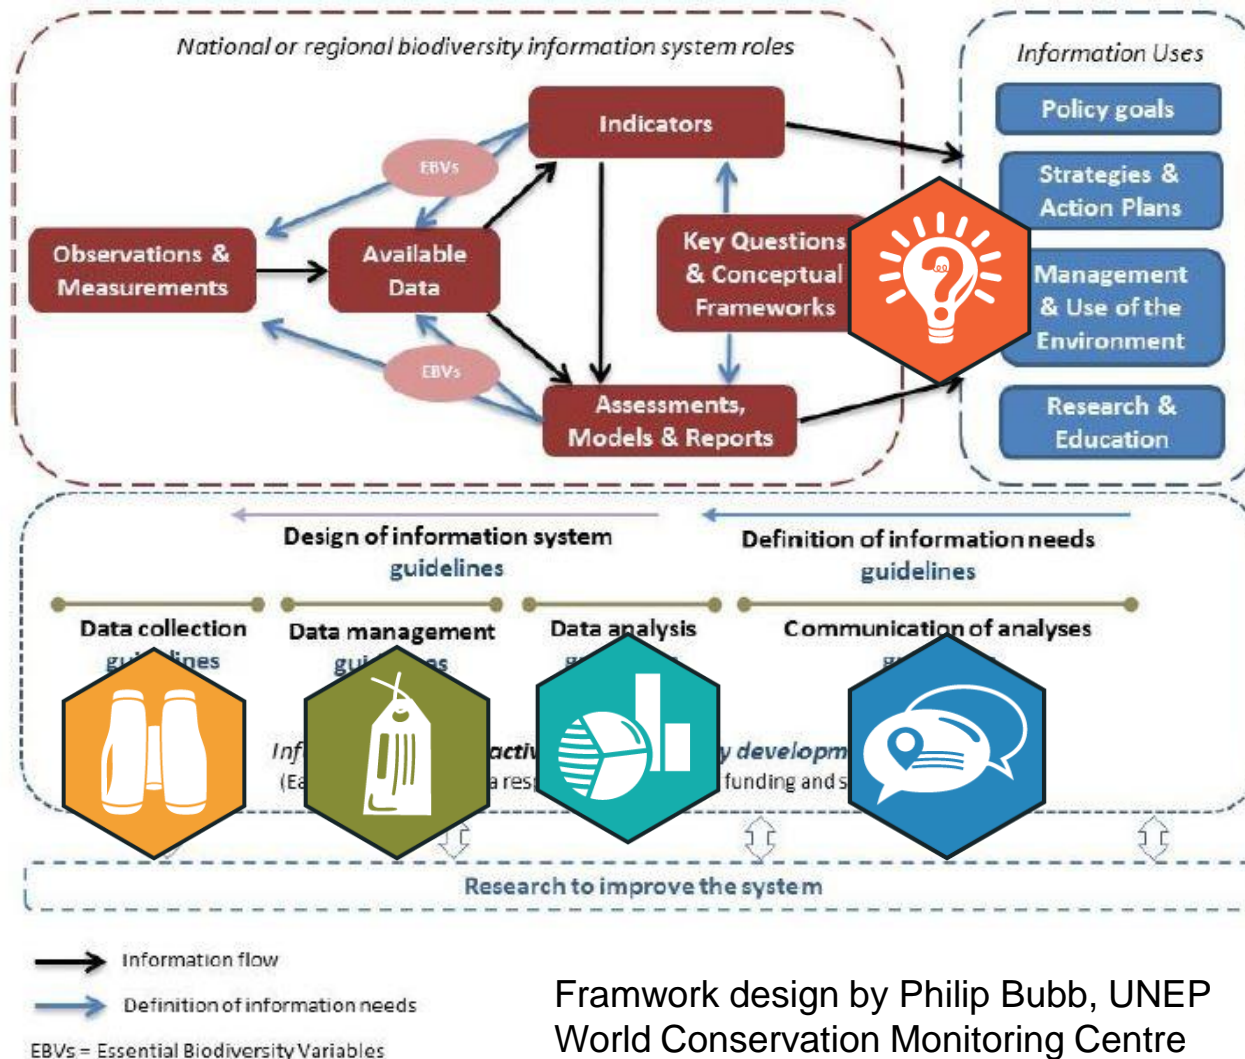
National or regional biodiversity information system roles

Information Uses

Policy goals

Strategies & Action Plans

Management & Use of the Environment

Research & Education

Indicators

EBVs

Observations & Measurements

Available Data

Key Questions & Conceptual Frameworks

EBVs

Assessments, Models & Reports

Design of information system guidelines

Definition of information needs guidelines

Data collection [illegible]

Data management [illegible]

Data analysis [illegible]

Communication of analyses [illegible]

Inf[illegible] activ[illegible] development

(Ea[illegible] a res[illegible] funding and s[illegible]

Research to improve the system

Information flow

Definition of information needs

EBVs = Essential Biodiversity Variables

Framwork design by Philip Bubb, UNEP World Conservation Monitoring Centre